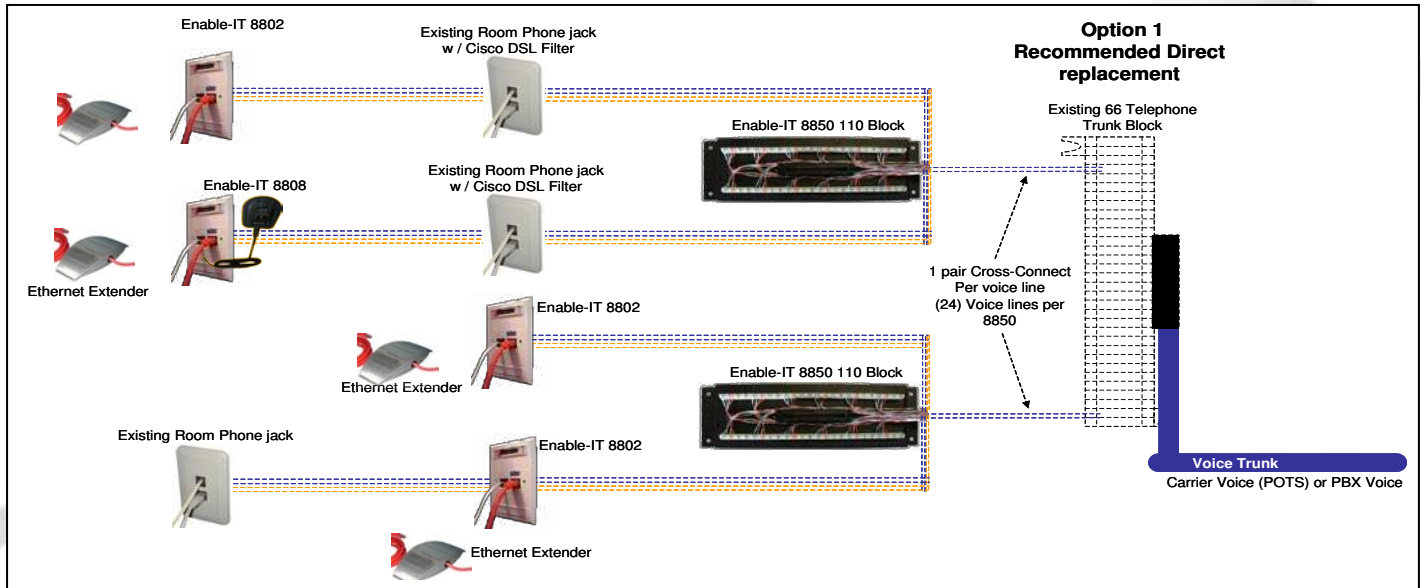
Enable-IT 8802

Existing Room Phone jack w / Cisco DSL Filter

Option 1
Recommended Direct replacement

Existing 66 Telephone Trunk Block

Enable-IT 8850 110 Block

Enable-IT 8808

Existing Room Phone jack w / Cisco DSL Filter

Ethernet Extender

1 pair Cross-Connect Per voice line (24) Voice lines per 8850

Enable-IT 8802

Ethernet Extender

Enable-IT 8850 110 Block

Existing Room Phone jack

Enable-IT 8802

Voice Trunk

Carrier Voice (POTS) or PBX Voice

Ethernet Extender